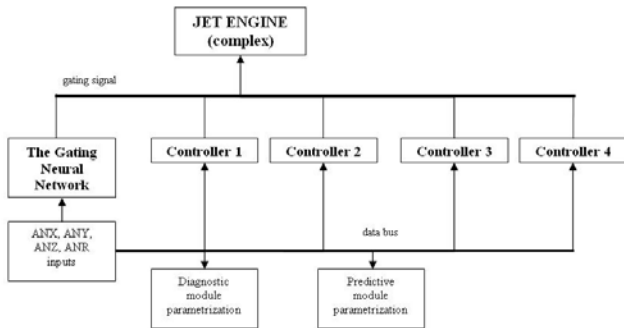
JET ENGINE
(complex)

gating signal

The Gating Neural Network

Controller 1

Controller 2

Controller 3

Controller 4

ANX, ANY, ANZ, ANR inputs

data bus

Diagnostic module parametrization

Predictive module parametrization